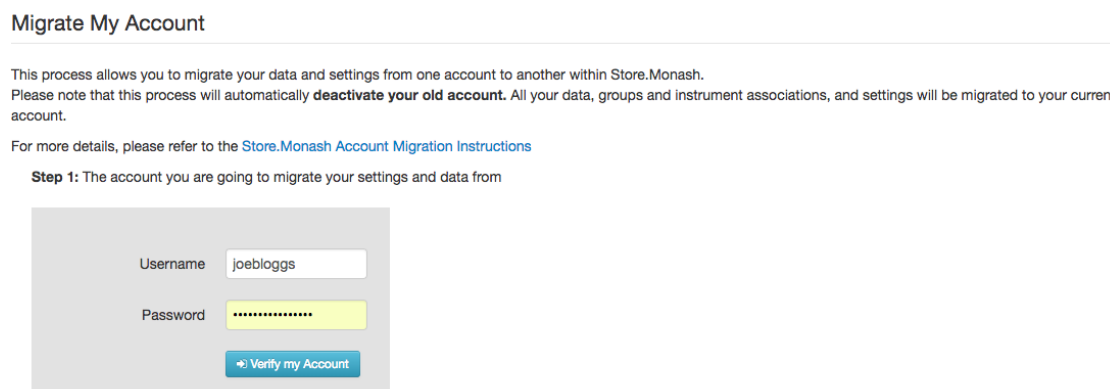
Migrate My Account

This process allows you to migrate your data and settings from one account to another within Store.Monash.
Please note that this process will automatically **deactivate your old account.** All your data, groups and instrument associations, and settings will be migrated to your curren account.

For more details, please refer to the Store.Monash Account Migration Instructions

**Step 1:** The account you are going to migrate your settings and data from

Username joebloggs

Password ••••••••••••••••

Verify my Account